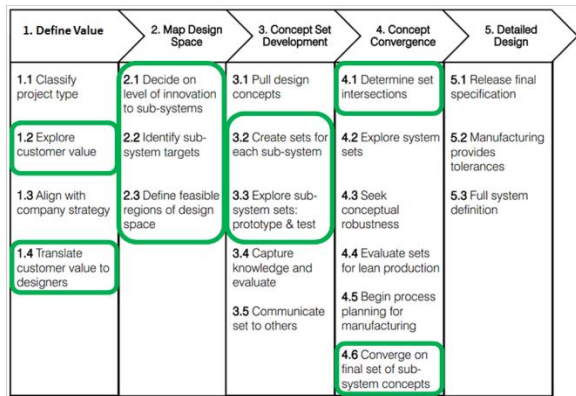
1. Define Value

1.1 Classify project type

1.2 Explore customer value

1.3 Align with company strategy

1.4 Translate customer value to designers

2. Map Design Space

2.1 Decide on level of innovation to sub-systems

2.2 Identify sub-system targets

2.3 Define feasible regions of design space

3. Concept Set Development

3.1 Pull design concepts

3.2 Create sets for each sub-system

3.3 Explore sub-system sets: prototype & test

3.4 Capture knowledge and evaluate

3.5 Communicate set to others

4. Concept Convergence

4.1 Determine set intersections

4.2 Explore system sets

4.3 Seek conceptual robustness

4.4 Evaluate sets for lean production

4.5 Begin process planning for manufacturing

4.6 Converge on final set of sub-system concepts

5. Detailed Design

5.1 Release final specification

5.2 Manufacturing provides tolerances

5.3 Full system definition